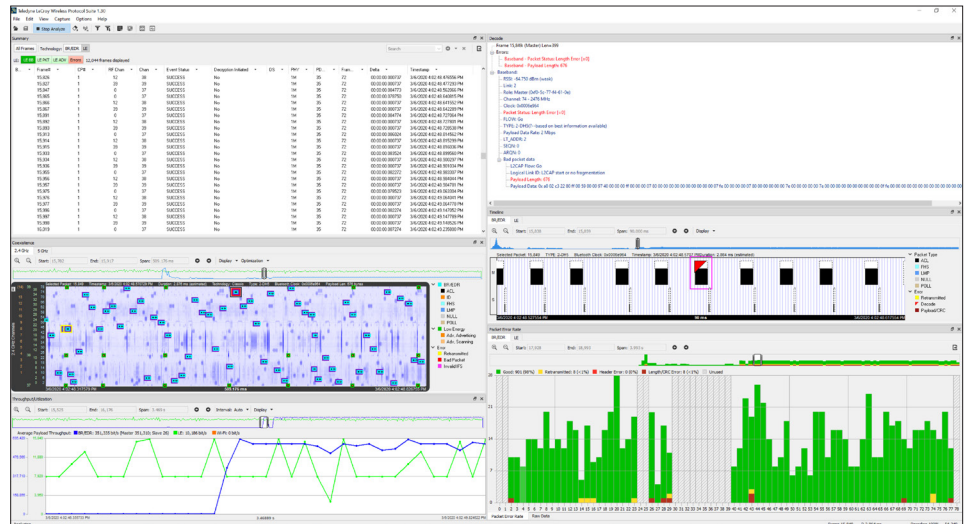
Teledyne LeCroy Wireless Protocol Suite 1.30

File Edit View Capture Options Help

Stop Analysis

Summary

All Frames Technology BR/EDR LE

LE BR LE FLT LE ACH Errors 12,044 frames displayed

| Frame# | CPB | RF Chan | Chan | Event Status | Encryption Initiated | D/I | PHY | PE | Fram... | Delta | Timestamp |
|---|---|---|---|---|---|---|---|---|---|---|---|
| 93,826 | 1 | 52 | 36 | SUCCESS | No | | 1M | 35 | 72 | 00:00:00.000737 | 3/6/2020 4:02:46.876066 PM |
| 93,827 | 1 | 20 | 19 | SUCCESS | No | | 1M | 35 | 72 | 00:00:00.000737 | 3/6/2020 4:02:46.877200 PM |
| 93,847 | 1 | 0 | 37 | SUCCESS | No | | 1M | 35 | 72 | 00:00:00.000737 | 3/6/2020 4:02:46.5 |
| 93,865 | 1 | 6 | 37 | SUCCESS | No | | 1M | 35 | 72 | 00:00:00.000737 | 3/6/2020 4:02:46.5 |
| 93,866 | 1 | 52 | 36 | SUCCESS | No | | 1M | 35 | 72 | 00:00:00.000737 | 3/6/2020 4:02:46.5 |
| 93,867 | 1 | 20 | 19 | SUCCESS | No | | 1M | 35 | 72 | 00:00:00.000737 | 3/6/2020 4:02:46.5 |
| 93,891 | 1 | 0 | 37 | SUCCESS | No | | 1M | 35 | 72 | 00:00:00.000737 | 3/6/2020 4:02:46.5 |
| 93,892 | 1 | 12 | 38 | SUCCESS | No | | 1M | 35 | 72 | 00:00:00.000737 | 3/6/2020 4:02:46.5 |
| 93,893 | 1 | 20 | 19 | SUCCESS | No | | 1M | 35 | 72 | 00:00:00.000737 | 3/6/2020 4:02:46.5 |
| 93,913 | 1 | 0 | 37 | SUCCESS | No | | 1M | 35 | 72 | 00:00:00.000737 | 3/6/2020 4:02:46.5 |
| 93,914 | 1 | 12 | 38 | SUCCESS | No | | 1M | 35 | 72 | 00:00:00.000737 | 3/6/2020 4:02:46.5 |
| 93,917 | 1 | 20 | 19 | SUCCESS | No | | 1M | 35 | 72 | 00:00:00.000737 | 3/6/2020 4:02:46.5 |
| 93,933 | 1 | 0 | 37 | SUCCESS | No | | 1M | 35 | 72 | 00:00:00.000737 | 3/6/2020 4:02:46.5 |
| 93,934 | 1 | 52 | 38 | SUCCESS | No | | 1M | 35 | 72 | 00:00:00.000737 | 3/6/2020 4:02:46.5 |
| 93,936 | 1 | 20 | 19 | SUCCESS | No | | 1M | 35 | 72 | 00:00:00.000737 | 3/6/2020 4:02:46.5 |
| 93,955 | 1 | 0 | 37 | SUCCESS | No | | 1M | 35 | 72 | 00:00:00.000737 | 3/6/2020 4:02:46.5 |
| 93,956 | 1 | 52 | 38 | SUCCESS | No | | 1M | 35 | 72 | 00:00:00.000737 | 3/6/2020 4:02:46.5 |
| 93,957 | 1 | 20 | 19 | SUCCESS | No | | 1M | 35 | 72 | 00:00:00.000737 | 3/6/2020 4:02:46.5 |
| 93,975 | 1 | 0 | 37 | SUCCESS | No | | 1M | 35 | 72 | 00:00:00.000737 | 3/6/2020 4:02:46.5 |
| 93,976 | 1 | 52 | 38 | SUCCESS | No | | 1M | 35 | 72 | 00:00:00.000737 | 3/6/2020 4:02:46.5 |
| 93,977 | 1 | 20 | 19 | SUCCESS | No | | 1M | 35 | 72 | 00:00:00.000737 | 3/6/2020 4:02:46.5 |
| 93,996 | 1 | 0 | 37 | SUCCESS | No | | 1M | 35 | 72 | 00:00:00.000737 | 3/6/2020 4:02:46.5 |
| 93,997 | 1 | 52 | 38 | SUCCESS | No | | 1M | 35 | 72 | 00:00:00.000737 | 3/6/2020 4:02:46.5 |
| 93,998 | 1 | 20 | 19 | SUCCESS | No | | 1M | 35 | 72 | 00:00:00.000737 | 3/6/2020 4:02:46.5 |
| 94,019 | 1 | 0 | 37 | SUCCESS | No | | 1M | 35 | 72 | 00:00:00.000737 | 3/6/2020 4:02:46.5 |

Decode

Frame 13,886 (Master) Lemo986
Errors
Baseband - Packet Status: Length Error [x3]
Baseband - Payload Length: 476
Baseband
RSSI: -94.750 dBm (weak)
Link: 2
Role: Master
Channel: 74 - 2476 MHz
Clock: 0x0000a984
Packet Status: Length Error [x3]
FLOW: 0x
TYPE: 2-DH5
Payload Data Rate: 2 Mbps
LT_ADDR: 2
SEQN: 1
ARQN: 0
Bad packet data
L2CAP Flow: Go
Logical Link ID: L2CAP start or no fragmentation
Payload Length: 476
Payload Data: 0x a0 02 c3 22 80 ff 00 ff 00 ff 00 00 00 00 00 00 00 00 00 00

Coexistence

2.4 GHz 5 GHz

Start: 15,783 End: 16,517 Span: 300,735 ms

Display Optimization

BR/EDR ACL ID FHS LMP NULL POLL Low Energy Adv. Advertising Adv. Scanning Error Retransmitted Bad Packet Invalid FS

Throughput/Utilization

Start: 15,833 End: 16,198 Span: 365 ms Interval: Auto Display

Average Payload Throughput: BR/EDR: 351,255 bit/s (Master: 351,255 (Slave: 38) LE: 15,388 bit/s Wi-Fi: 0 bit/s

Timeline

BR/EDR LE

Start: 15,838 End: 15,898 Span: 60,000 ms Display

Selected Packet: 13,886 TYPE: 2-DH5 Bluetooth Clock: 0x0000a984 Timestamp: 3/6/2020 4:02:46.5775 PM

Packet Type ACL FHS LMP NULL POLL Error Retransmitted Decode Payload/CRC

Packet Error Rate

BR/EDR LE

Start: 15,838 End: 16,333 Span: 3,000 s

Good: 863 (88%) Retransmitted: 0 (<1%) Header Error: 0 (0%) Length/CRC Error: 8 (<1%) Unused

Packet Error Rate Raw Data